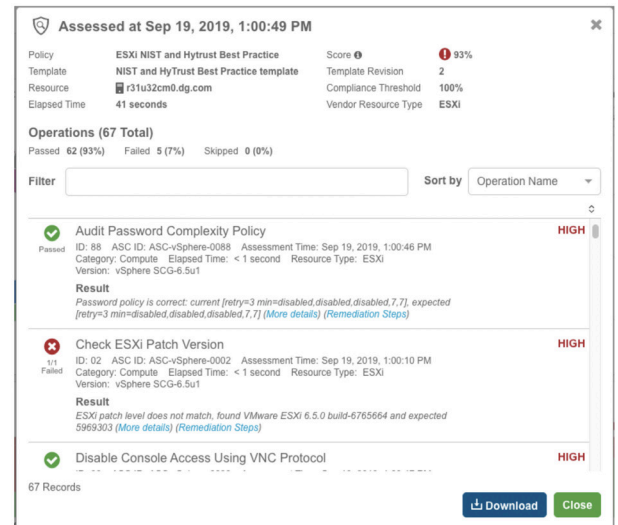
Assessed at Sep 19, 2019, 1:00:49 PM

| Policy | ESXi NIST and Hytrust Best Practice | Score | 93% |
|---|---|---|---|
| Template | NIST and HyTrust Best Practice template | Template Revision | 2 |
| Resource | r31u32cm0.dg.com | Compliance Threshold | 100% |
| Elapsed Time | 41 seconds | Vendor Resource Type | ESXi |

Operations (67 Total)

Passed 62 (93%) Failed 5 (7%) Skipped 0 (0%)

Filter

Sort by Operation Name

Passed
Audit Password Complexity Policy
HIGH
ID: 88 ASC ID: ASC-vSphere-0088 Assessment Time: Sep 19, 2019, 1:00:46 PM
Category: Compute Elapsed Time: < 1 second Resource Type: ESXi
Version: vSphere SCG-6.5u1
Result
Password policy is correct: current [retry=3 min=disabled,disabled,disabled,7,7], expected [retry=3 min=disabled,disabled,disabled,7,7] (More details) (Remediation Steps)

1/1 Failed
Check ESXi Patch Version
HIGH
ID: 02 ASC ID: ASC-vSphere-0002 Assessment Time: Sep 19, 2019, 1:00:10 PM
Category: Compute Elapsed Time: < 1 second Resource Type: ESXi
Version: vSphere SCG-6.5u1
Result
ESXi patch level does not match, found VMware ESXi 6.5.0 build-6765664 and expected 5969303 (More details) (Remediation Steps)

Disable Console Access Using VNC Protocol
HIGH
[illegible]

67 Records

Download
Close